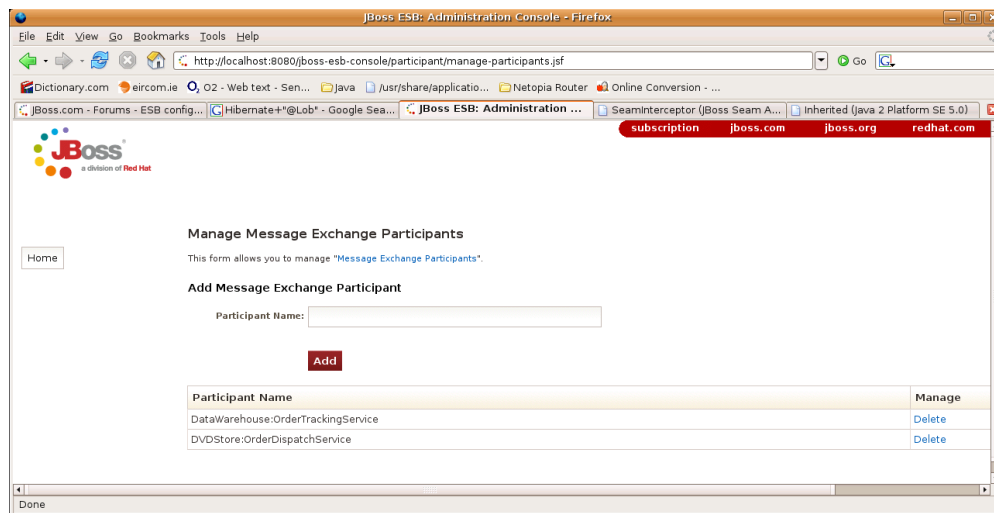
JBoss ESB: Administration Console - Firefox

File Edit View Go Bookmarks Tools Help

http://localhost:8080/jboss-esb-console/participant/manage-participants.jsf

Go

Dictionary.com eircom.ie O2 - Web text - Sen... Java /usr/share/applicatio... Netopia Router Online Conversion - ...

JBoss.com - Forums - ESB config... Hibernate+"@Lob" - Google Sea... JBoss ESB: Administration ... SeamInterceptor (JBoss Seam A... Inherited (Java 2 Platform SE 5.0)

subscription jboss.com jboss.org redhat.com

JBoss a division of Red Hat

Home

Manage Message Exchange Participants

This form allows you to manage "Message Exchange Participants".

Add Message Exchange Participant

Participant Name:

Add

| Participant Name | Manage |
|---|---|
| DataWarehouse:OrderTrackingService | Delete |
| DVDStore:OrderDispatchService | Delete |

Done